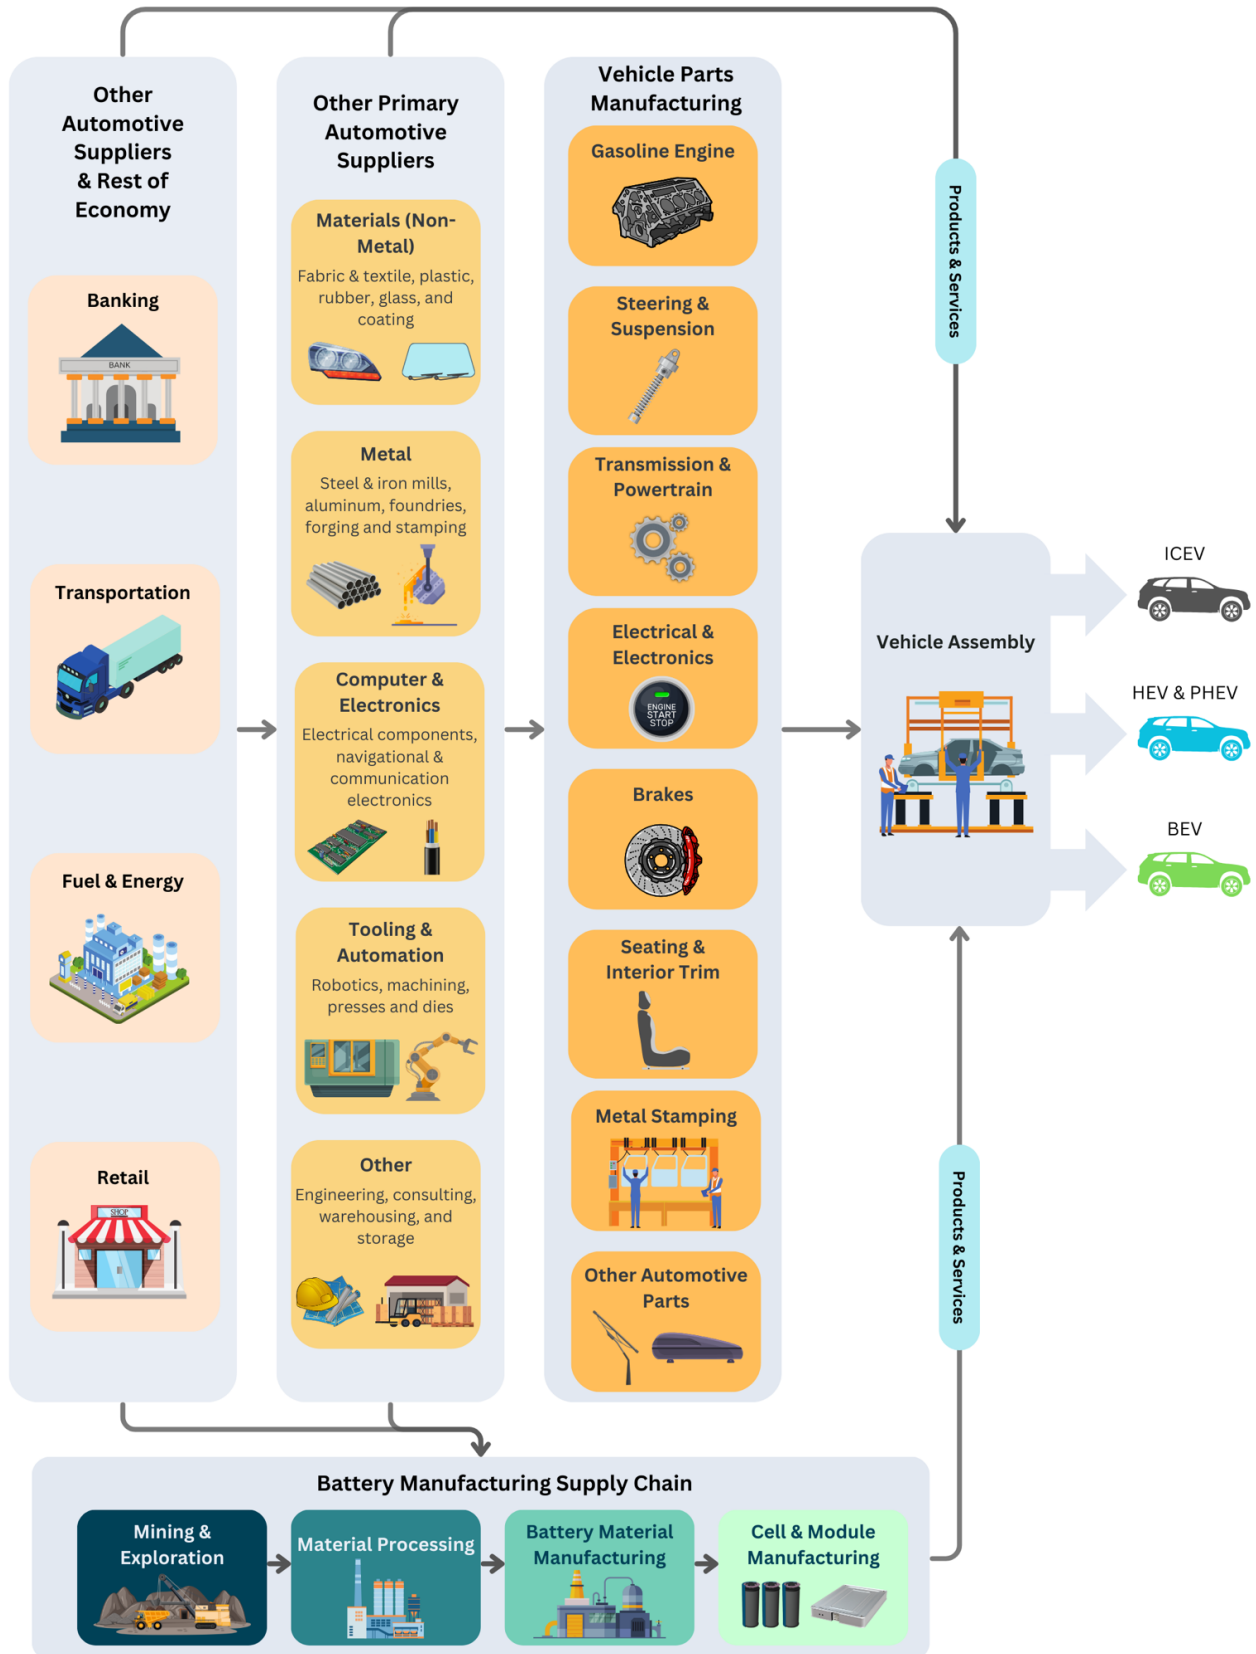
Other Automotive Suppliers & Rest of Economy

Banking

BANK

Transportation

Fuel & Energy

Retail

SHOP

Other Primary Automotive Suppliers

Materials (Non-Metal)

Fabric & textile, plastic, rubber, glass, and coating

Metal

Steel & iron mills, aluminum, foundries, forging and stamping

Computer & Electronics

Electrical components, navigational & communication electronics

Tooling & Automation

Robotics, machining, presses and dies

Other

Engineering, consulting, warehousing, and storage

Vehicle Parts Manufacturing

Gasoline Engine

Steering & Suspension

Transmission & Powertrain

Electrical & Electronics

ENGINE START STOP

Brakes

Seating & Interior Trim

Metal Stamping

Other Automotive Parts

Products & Services

Vehicle Assembly

ICEV

HEV & PHEV

BEV

Products & Services

Battery Manufacturing Supply Chain

Mining & Exploration

Material Processing

Battery Material Manufacturing

Cell & Module Manufacturing